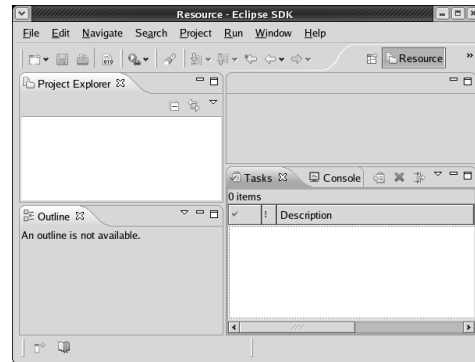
Resource - Eclipse SDK

File Edit Navigate Search Project Run Window Help

Resource

Project Explorer

Tasks Console

0 items

| ✓ | ! | Description |
|---|---|---|

Outline

An outline is not available.